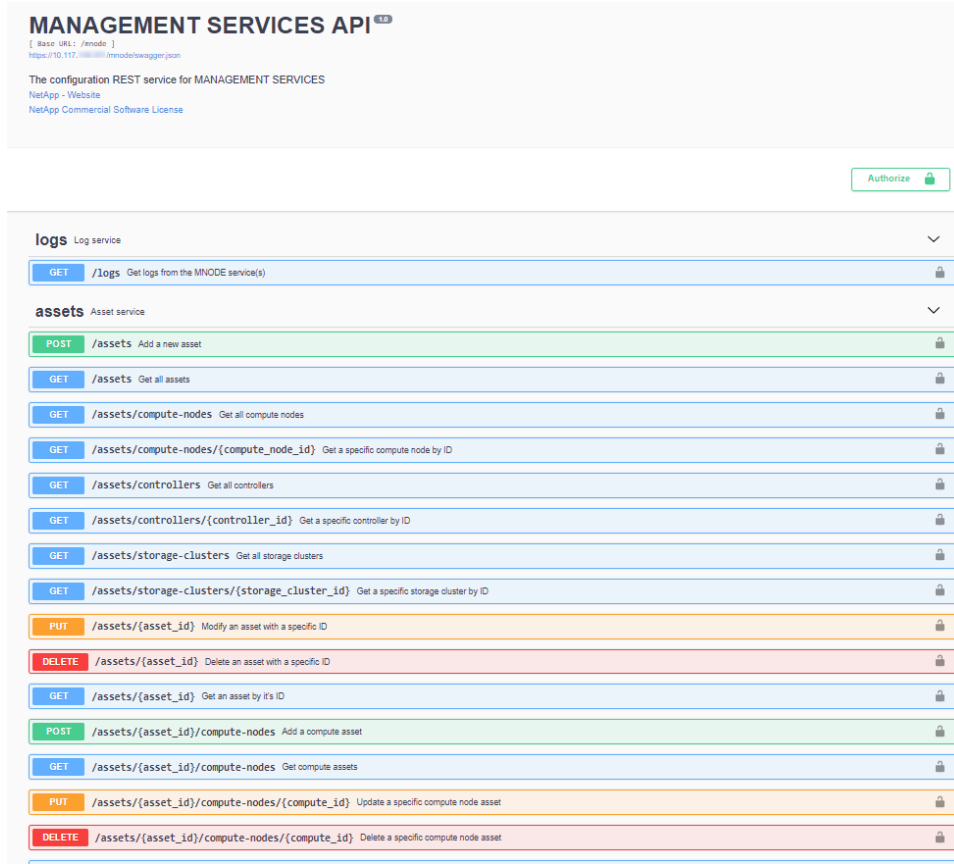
MANAGEMENT SERVICES API 1.0

[ Base URL: /mnode ]
https://10.117.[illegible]/mnode/swagger.json

The configuration REST service for MANAGEMENT SERVICES
NetApp - Website
NetApp Commercial Software License

Authorize

logs Log service

GET /logs Get logs from the MNODE service(s)

assets Asset service

POST /assets Add a new asset

GET /assets Get all assets

GET /assets/compute-nodes Get all compute nodes

GET /assets/compute-nodes/{compute_node_id} Get a specific compute node by ID

GET /assets/controllers Get all controllers

GET /assets/controllers/{controller_id} Get a specific controller by ID

GET /assets/storage-clusters Get all storage clusters

GET /assets/storage-clusters/{storage_cluster_id} Get a specific storage cluster by ID

PUT /assets/{asset_id} Modify an asset with a specific ID

DELETE /assets/{asset_id} Delete an asset with a specific ID

GET /assets/{asset_id} Get an asset by it's ID

POST /assets/{asset_id}/compute-nodes Add a compute asset

GET /assets/{asset_id}/compute-nodes Get compute assets

PUT /assets/{asset_id}/compute-nodes/{compute_id} Update a specific compute node asset

DELETE /assets/{asset_id}/compute-nodes/{compute_id} Delete a specific compute node asset